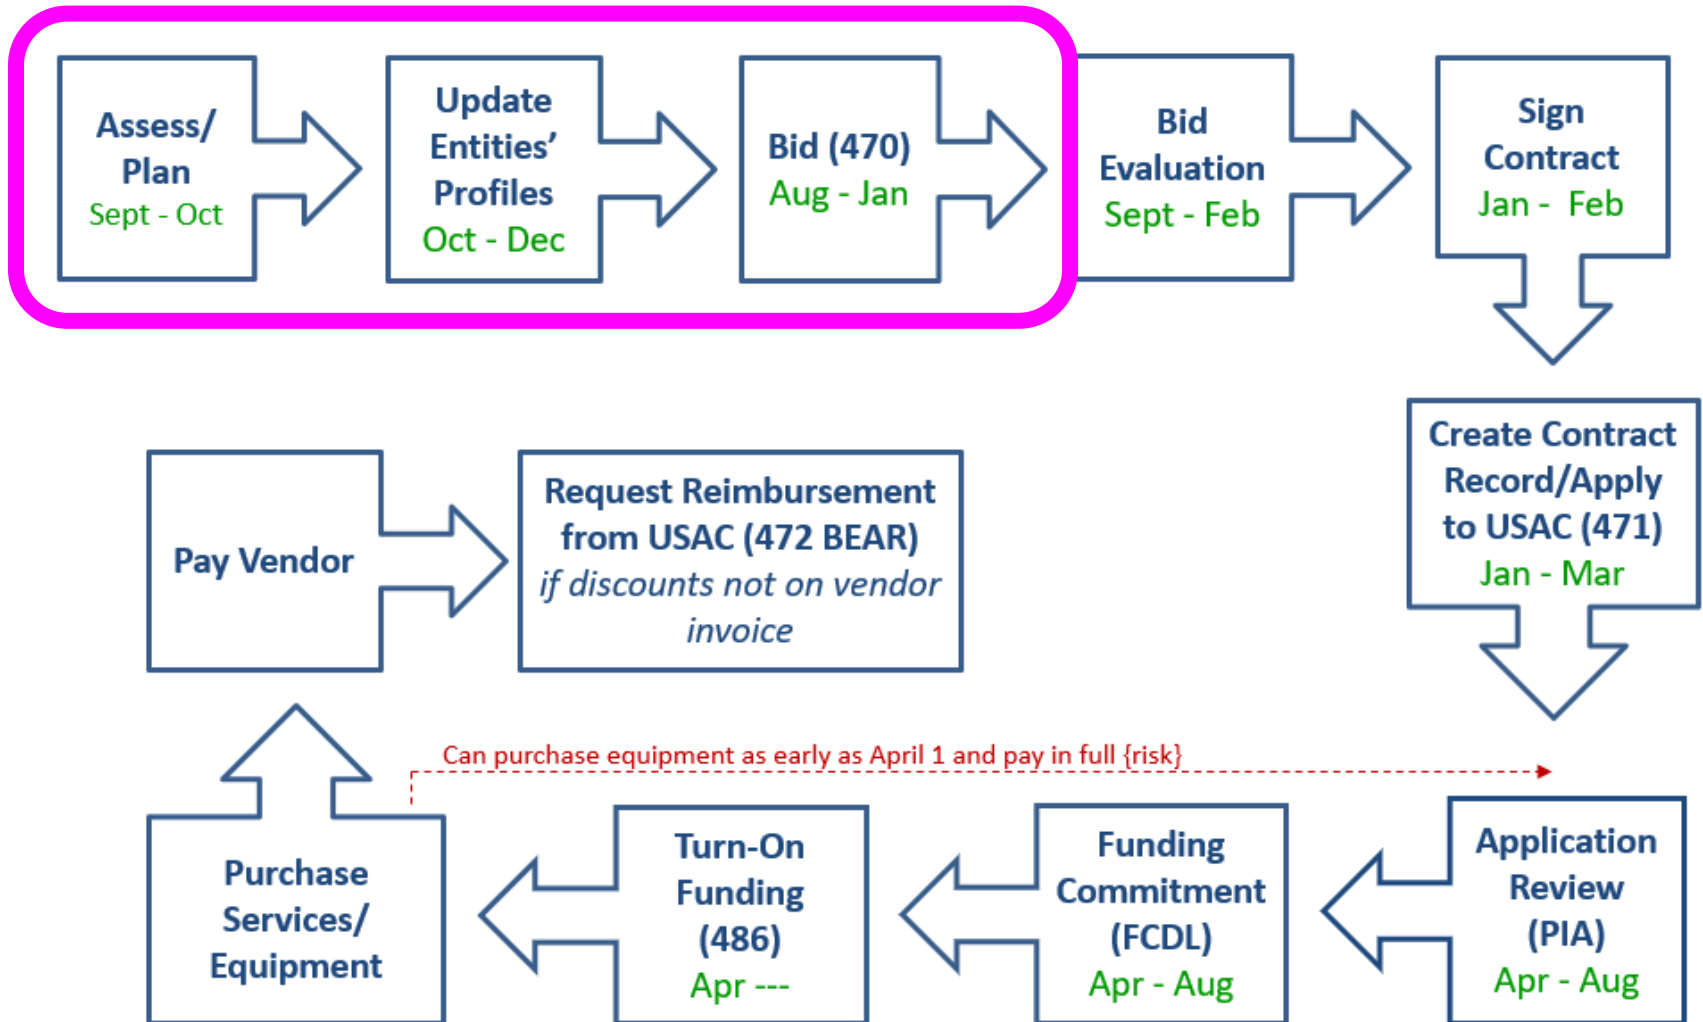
Assess/ Plan
Sept - Oct

Update Entities' Profiles
Oct - Dec

Bid (470)
Aug - Jan

Bid Evaluation
Sept - Feb

Sign Contract
Jan - Feb

Create Contract Record/Apply to USAC (471)
Jan - Mar

Pay Vendor

Request Reimbursement from USAC (472 BEAR)
*if discounts not on vendor invoice*

Can purchase equipment as early as April 1 and pay in full {risk}

Application Review (PIA)
Apr - Aug

Funding Commitment (FCDL)
Apr - Aug

Turn-On Funding (486)
Apr ---

Purchase Services/ Equipment